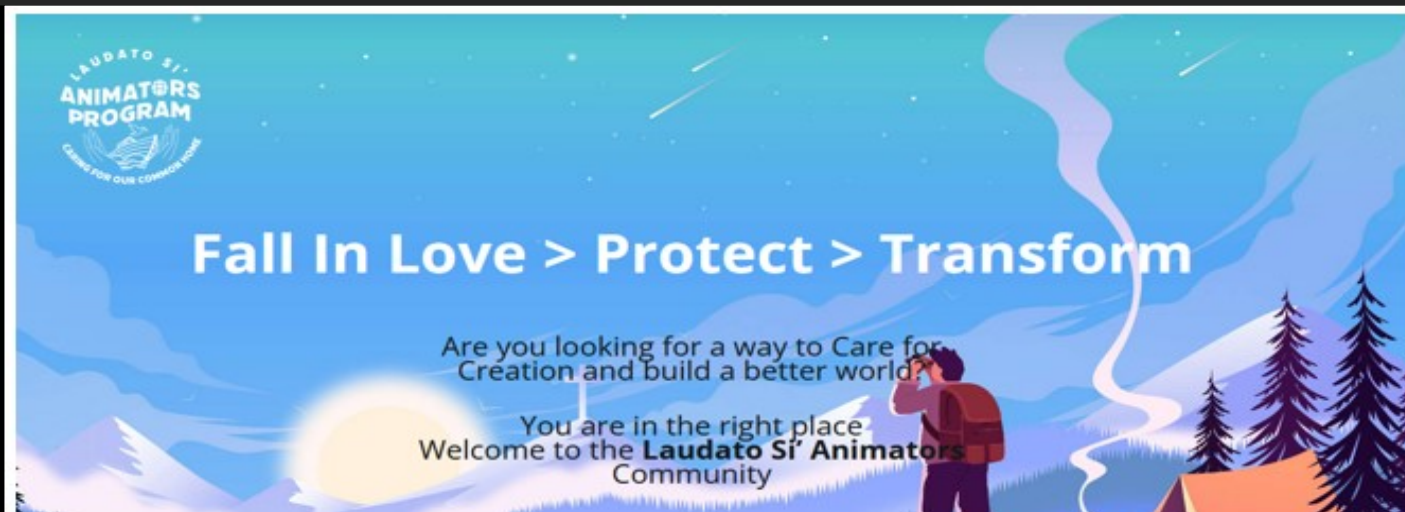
LAUDATO SI'
ANIMATORS PROGRAM
CARING FOR OUR COMMON HOME

Fall In Love > Protect > Transform

Are you looking for a way to Care for Creation and build a better world?

You are in the right place
Welcome to the **Laudato Si' Animators** Community